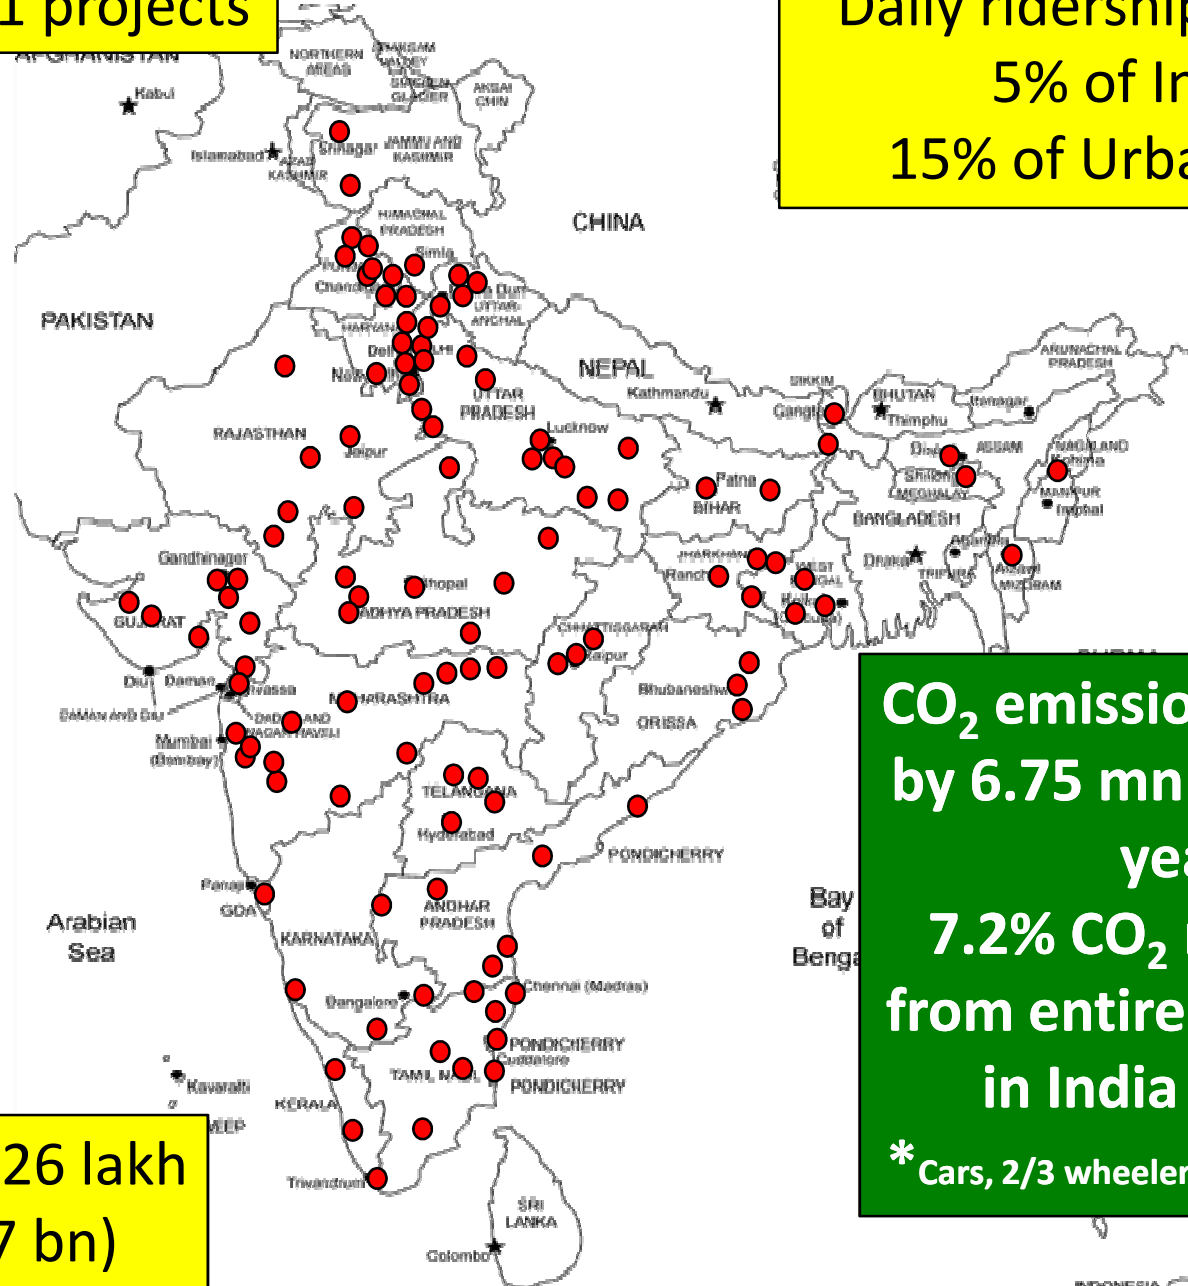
1 projects

Daily ridership
5% of In
15% of Urba

AFGHANISTAN
Kabul
Islamabad
NORTHERN AREAS
SIACHEN GLACIER
AKSAI CHIN
AZAD KASHMIR
Srinagar
JAMMU AND KASHMIR
HIMACHAL PRADESH
Simla
CHINA
PAKISTAN
Chandigarh
Dehra Dun
UTTARANCHAL
HARYANA
Delhi
NEPAL
Kathmandu
SIKKIM
Gangtok
BHUTAN
Thimphu
Itanagar
ARUNACHAL PRADESH
UTTAR PRADESH
Lucknow
RAJASTHAN
Jaipur
ASSAM
NAGALAND
Kohima
Shillong
MEGHALAYA
MANIPUR
Imphal
Patna
BIHAR
BANGLADESH
Dhaka
Gandhinagar
JHARKHAND
Ranchi
WEST BENGAL
Kolkata
TRIPURA
Aizawl
MIZORAM
Bhopal
GUJARAT
MADHYA PRADESH
CHHATTISGARH
Raipur
Diu
Daman
Silvassa
DAMAN AND DIU
DADRA AND NAGAR HAVELI
MAHARASHTRA
Bhubaneshwar
ORISSA
Mumbai (Bombay)
TELANGANA
Hyderabad
PONDICHERRY
Panaji
GOA
ANDHAR PRADESH
Arabian Sea
KARNATAKA
Bay of Benga
Bangalore
Chennai (Madras)
PONDICHERRY
Cuddalore
TAMIL NADU
PONDICHERRY
Kavaratti
KERALA
Trivandrum
SRI LANKA
Colombo

$CO_2$ emissio
by 6.75 mn
yea
7.2% $CO_2$
from entire
in India
*Cars, 2/3 wheeler

26 lakh
7 bn)